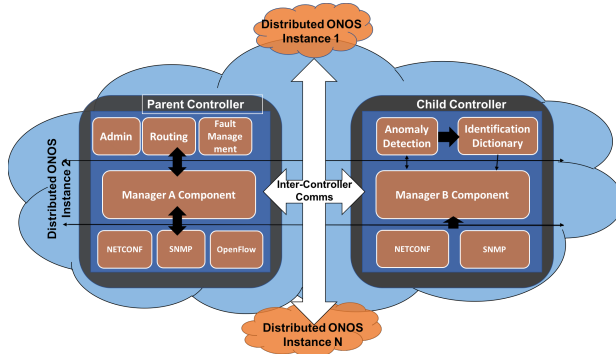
Distributed ONOS Instance 1

Parent Controller

Admin

Routing

Fault Management

Manager A Component

NETCONF

SNMP

OpenFlow

Distributed ONOS Instance 2

Inter-Controller Comms

Child Controller

Anomaly Detection

Identification Dictionary

Manager B Component

NETCONF

SNMP

Distributed ONOS Instance N